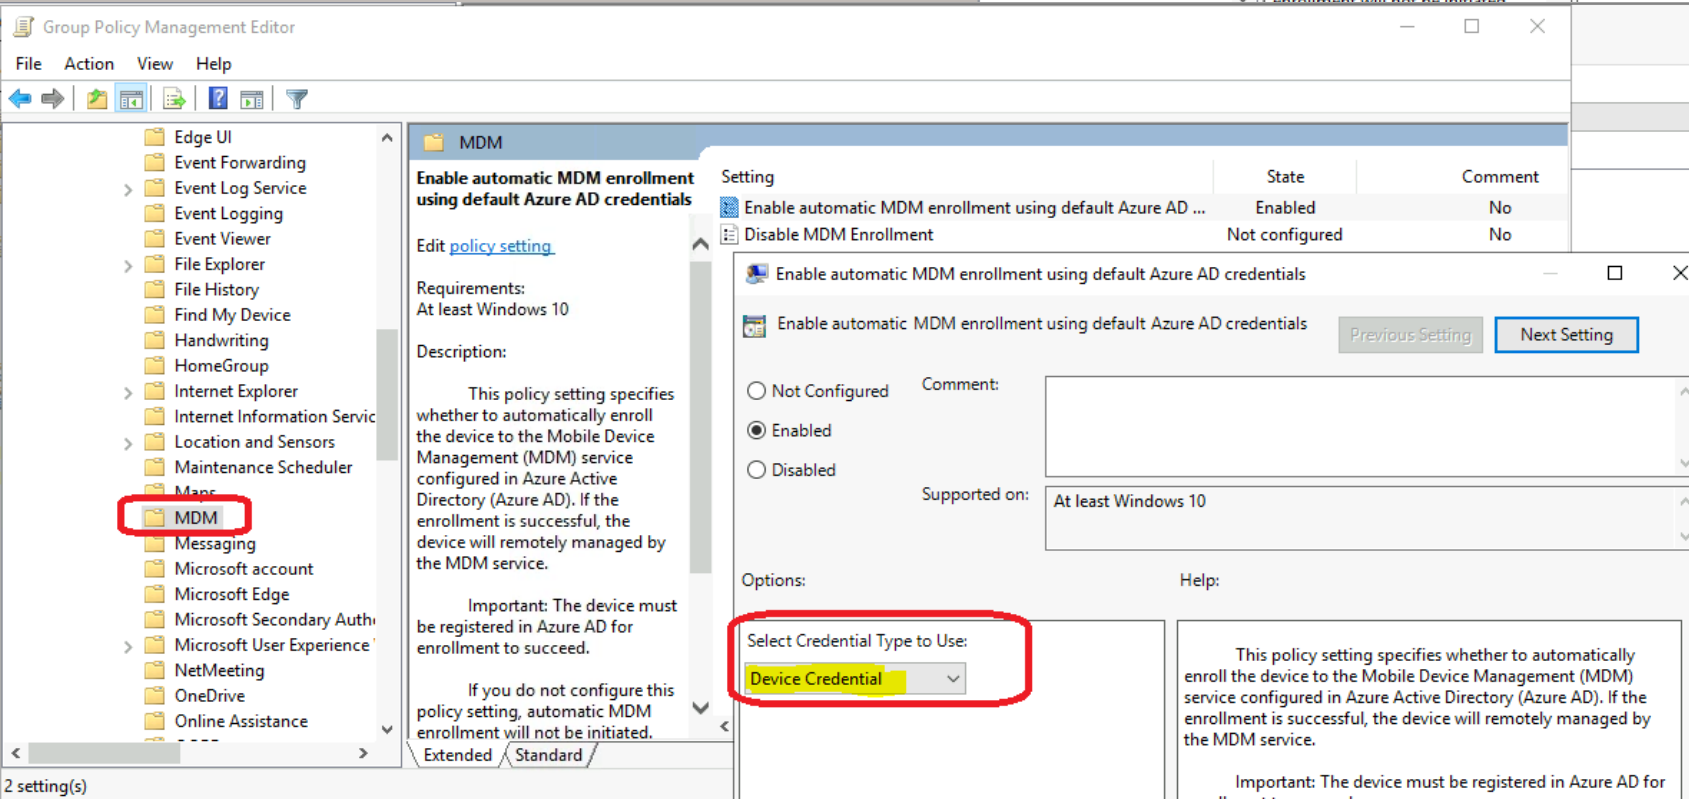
Group Policy Management Editor

File Action View Help

Edge UI
Event Forwarding
Event Log Service
Event Logging
Event Viewer
File Explorer
File History
Find My Device
Handwriting
HomeGroup
Internet Explorer
Internet Information Servic
Location and Sensors
Maintenance Scheduler
Maps
MDM
Messaging
Microsoft account
Microsoft Edge
Microsoft Secondary Auth
Microsoft User Experience
NetMeeting
OneDrive
Online Assistance

MDM

Enable automatic MDM enrollment using default Azure AD credentials

Edit policy setting

Requirements:
At least Windows 10

Description:

This policy setting specifies whether to automatically enroll the device to the Mobile Device Management (MDM) service configured in Azure Active Directory (Azure AD). If the enrollment is successful, the device will remotely managed by the MDM service.

Important: The device must be registered in Azure AD for enrollment to succeed.

If you do not configure this policy setting, automatic MDM enrollment will not be initiated.

Extended Standard

| Setting | State | Comment |
|---|---|---|
| Enable automatic MDM enrollment using default Azure AD ... | Enabled | No |
| Disable MDM Enrollment | Not configured | No |

Enable automatic MDM enrollment using default Azure AD credentials

Enable automatic MDM enrollment using default Azure AD credentials

Previous Setting Next Setting

Not Configured
Enabled
Disabled

Comment:

Supported on: At least Windows 10

Options:

Help:

Select Credential Type to Use:
Device Credential

This policy setting specifies whether to automatically enroll the device to the Mobile Device Management (MDM) service configured in Azure Active Directory (Azure AD). If the enrollment is successful, the device will remotely managed by the MDM service.

Important: The device must be registered in Azure AD for

2 setting(s)